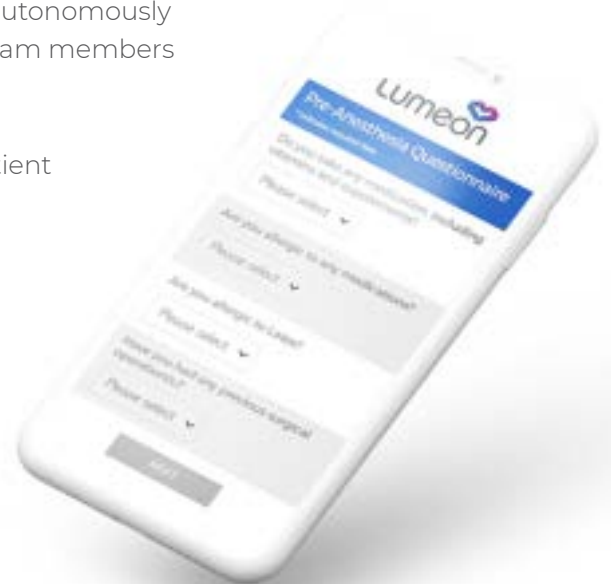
utonomously
am members

ient

Lumeon

Pre-Anesthesia Questionnaire
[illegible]

Do you take any medications, including vitamins and supplements?

Please select

Are you allergic to any medications?

Please select

Are you allergic to Latex?

Please select

Have you had any previous surgical operations?

Please select

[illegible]